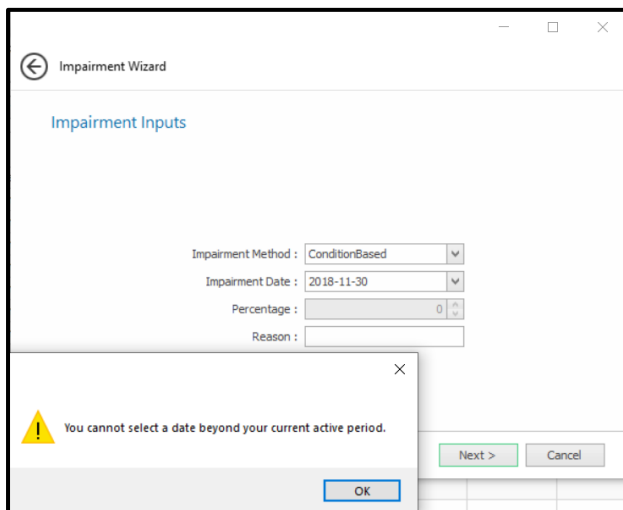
Impairment Wizard

Impairment Inputs

Impairment Method : ConditionBased

Impairment Date : 2018-11-30

Percentage : 0

Reason :

You cannot select a date beyond your current active period.

OK

Next >

Cancel